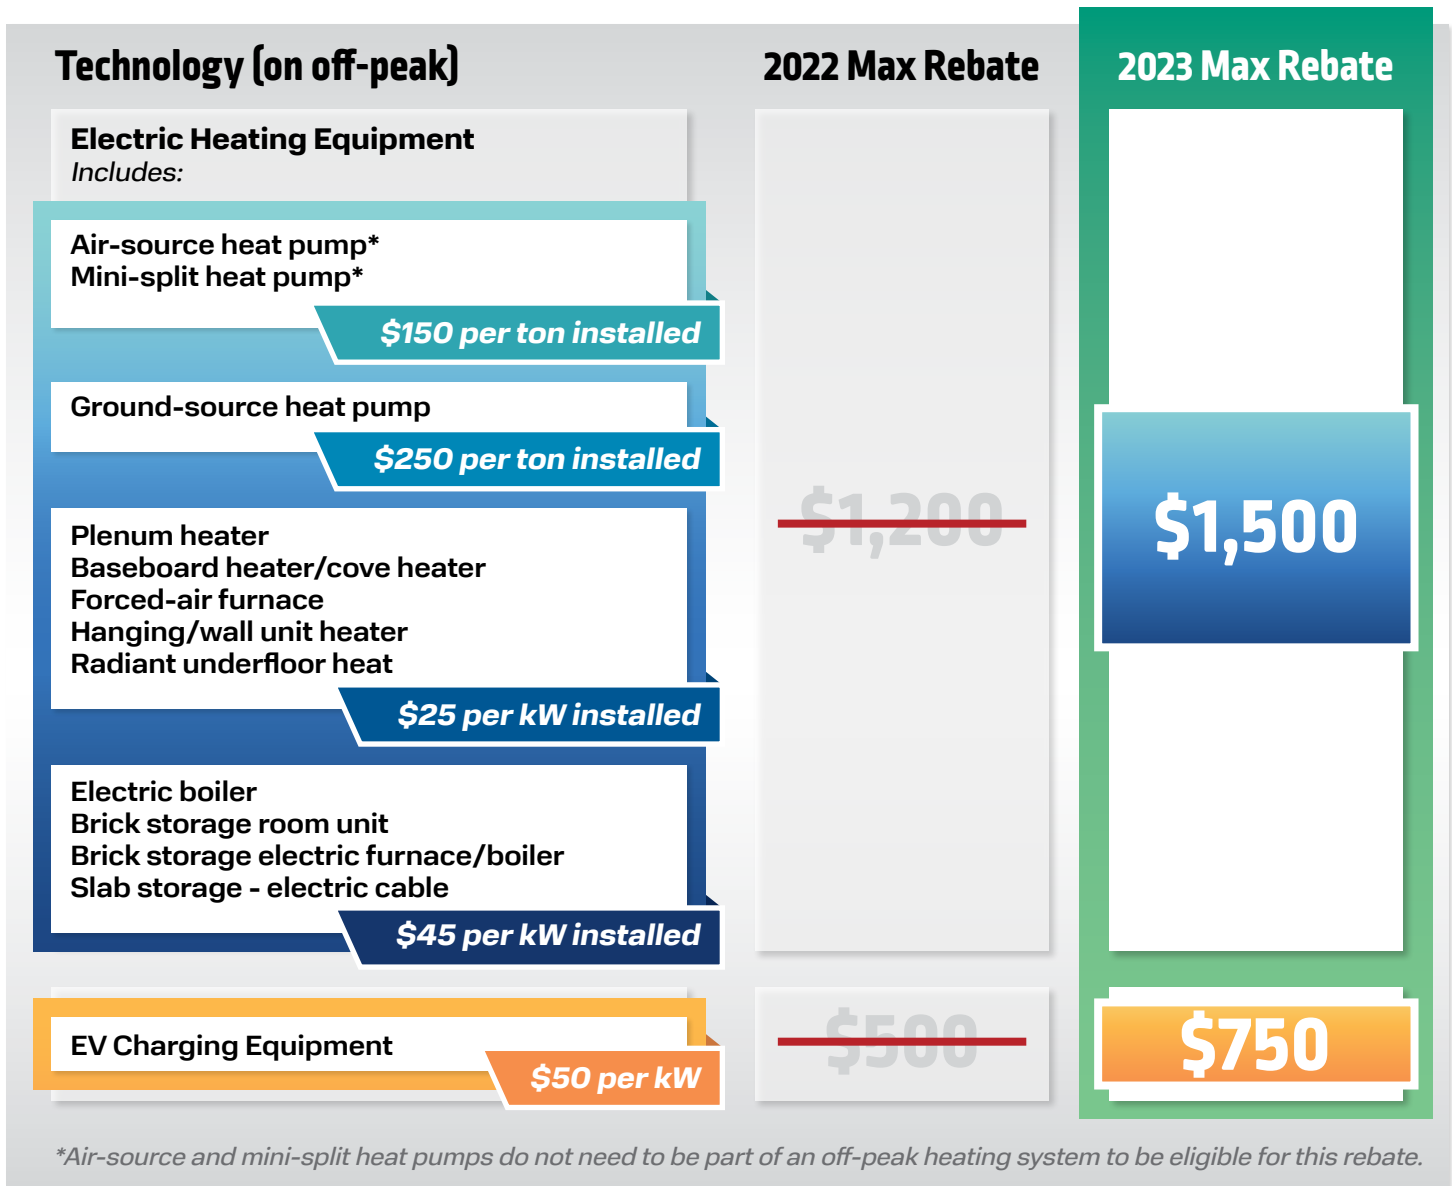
| Technology (on off-peak) | 2022 Max Rebate | 2023 Max Rebate |
|---|---|---|
| Electric Heating Equipment *Includes:* Air-source heat pump* Mini-split heat pump* $150 per ton installed; Ground-source heat pump $250 per ton installed; Plenum heater Baseboard heater/cove heater Forced-air furnace Hanging/wall unit heater Radiant underfloor heat $25 per kW installed; Electric boiler Brick storage room unit Brick storage electric furnace/boiler Slab storage - electric cable $45 per kW installed | ~~$1,200~~ | $1,500 |
| EV Charging Equipment $50 per kW | ~~$500~~ | $750 |

*Air-source and mini-split heat pumps do not need to be part of an off-peak heating system to be eligible for this rebate.